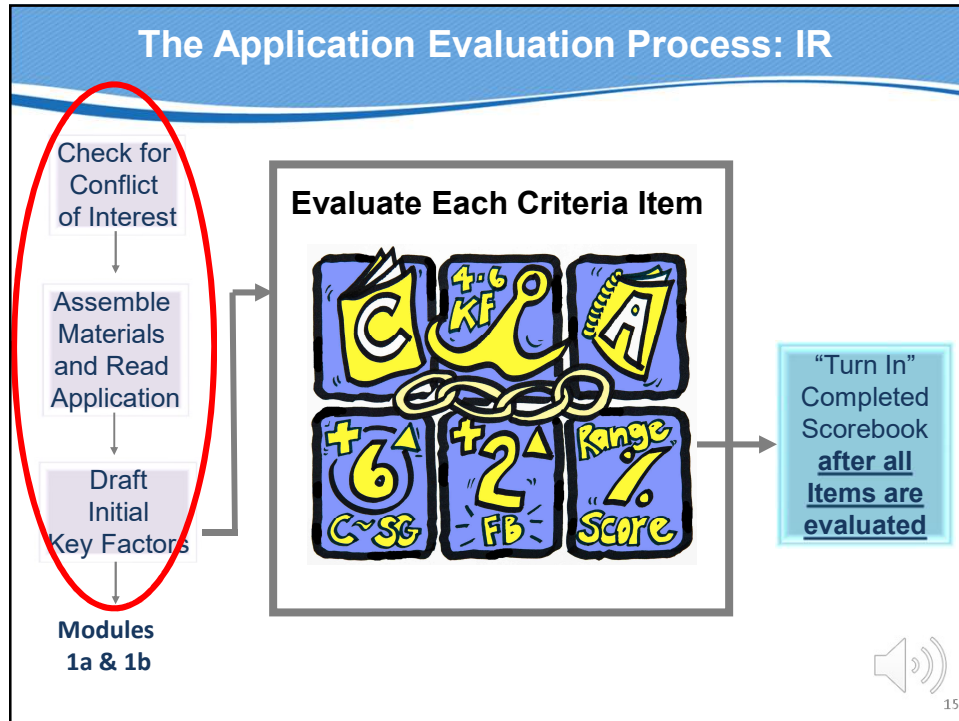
The Application Evaluation Process: IR

Check for Conflict of Interest

Assemble Materials and Read Application

Draft Initial Key Factors

Modules 1a & 1b

Evaluate Each Criteria Item

C

4-6 KF

A

+6▲ C~SG

+2▲ FB

Range % Score

"Turn In" Completed Scorebook **after all Items are evaluated**

15